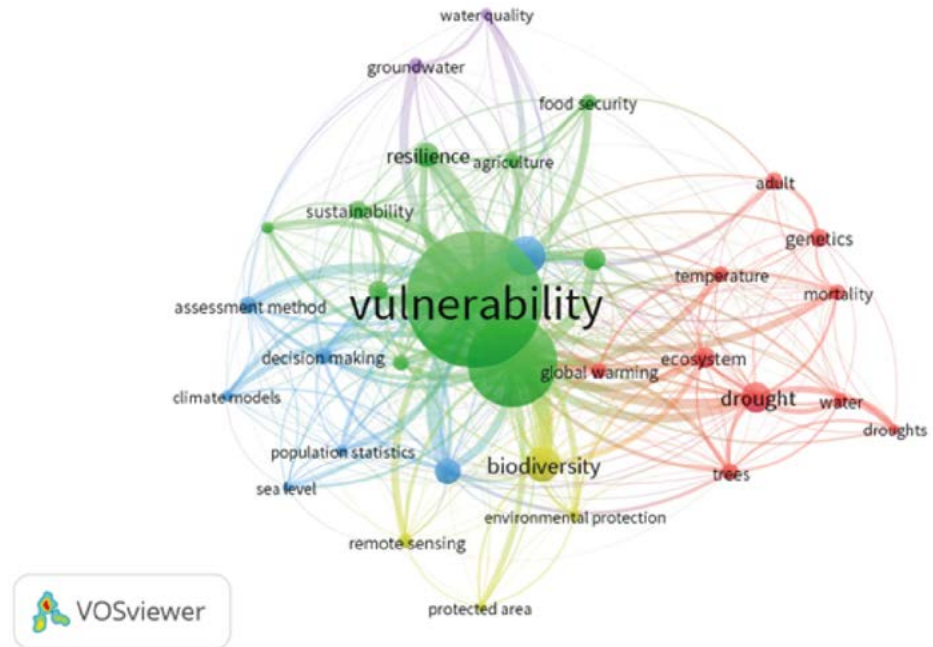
water quality
groundwater
food security
resilience
agriculture
adult
sustainability
genetics
temperature
assessment method
vulnerability
mortality
decision making
ecosystem
global warming
climate models
drought
water
droughts
population statistics
biodiversity
trees
sea level
environmental protection
remote sensing
protected area
VOSviewer